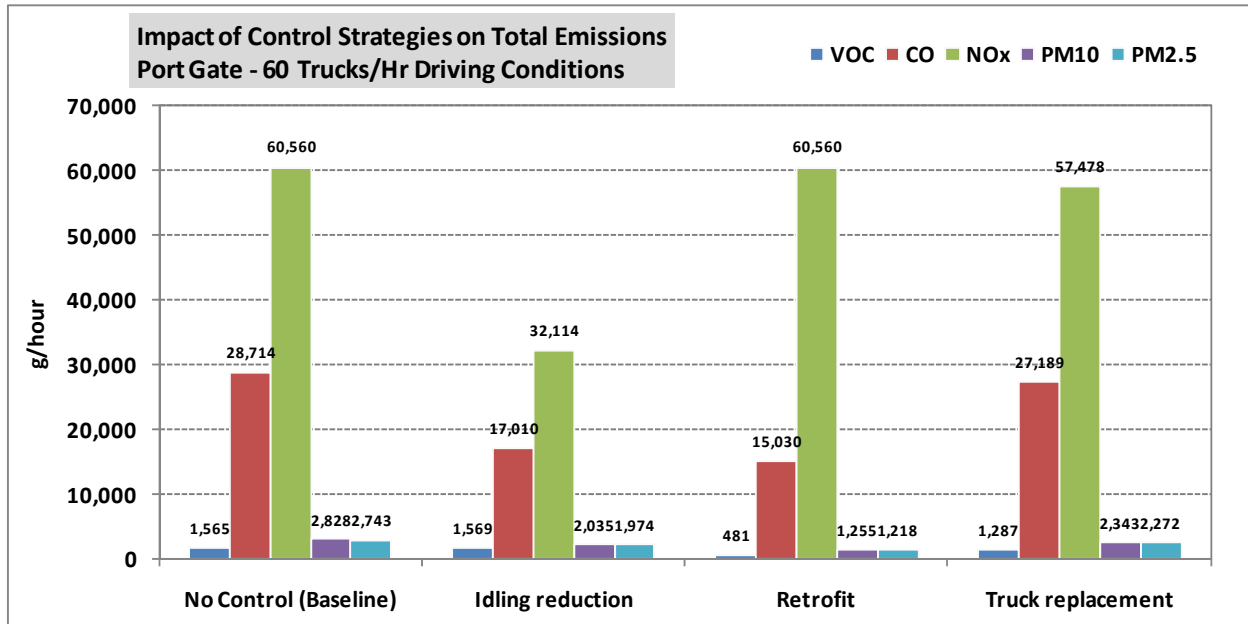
Impact of Control Strategies on Total Emissions
Port Gate - 60 Trucks/Hr Driving Conditions

VOC CO NOx PM10 PM2.5

70,000
60,000
50,000
40,000
30,000
20,000
10,000
0

g/hour

1,565
28,714
60,560
2,8282,743

1,569
17,010
32,114
2,0351,974

481
15,030
60,560
1,2551,218

1,287
27,189
57,478
2,3432,272

No Control (Baseline)
Idling reduction
Retrofit
Truck replacement